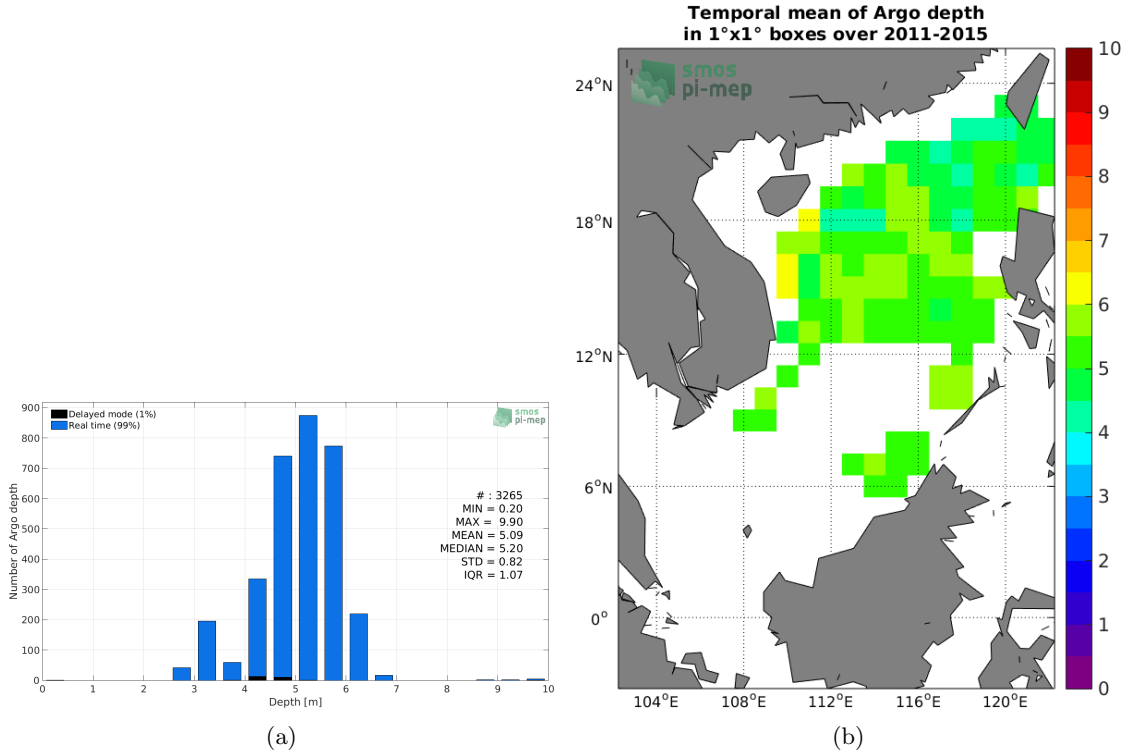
Delayed mode (1%)
Real time (99%)

smos
pi-mep

Number of Argo depth

900
800
700
600
500
400
300
200
100
0

# : 3265
MIN = 0.20
MAX = 9.90
MEAN = 5.09
MEDIAN = 5.20
STD = 0.82
IQR = 1.07

0 1 2 3 4 5 6 7 8 9 10
Depth [m]

(a)

Temporal mean of Argo depth
in 1°x1° boxes over 2011-2015

smos
pi-mep

24°N
18°N
12°N
6°N
0°

104°E 108°E 112°E 116°E 120°E

10
9
8
7
6
5
4
3
2
1
0

(b)